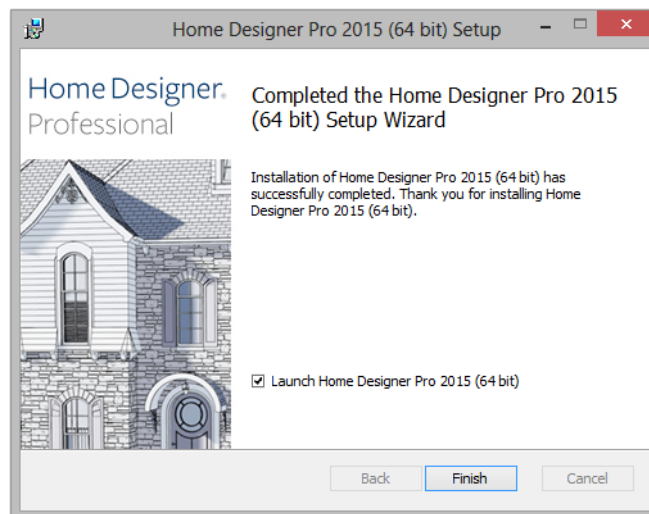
Home Designer Pro 2015 (64 bit) Setup

Home Designer.
Professional

Completed the Home Designer Pro 2015 (64 bit) Setup Wizard

Installation of Home Designer Pro 2015 (64 bit) has successfully completed. Thank you for installing Home Designer Pro 2015 (64 bit).

Launch Home Designer Pro 2015 (64 bit)

Back
Finish
Cancel